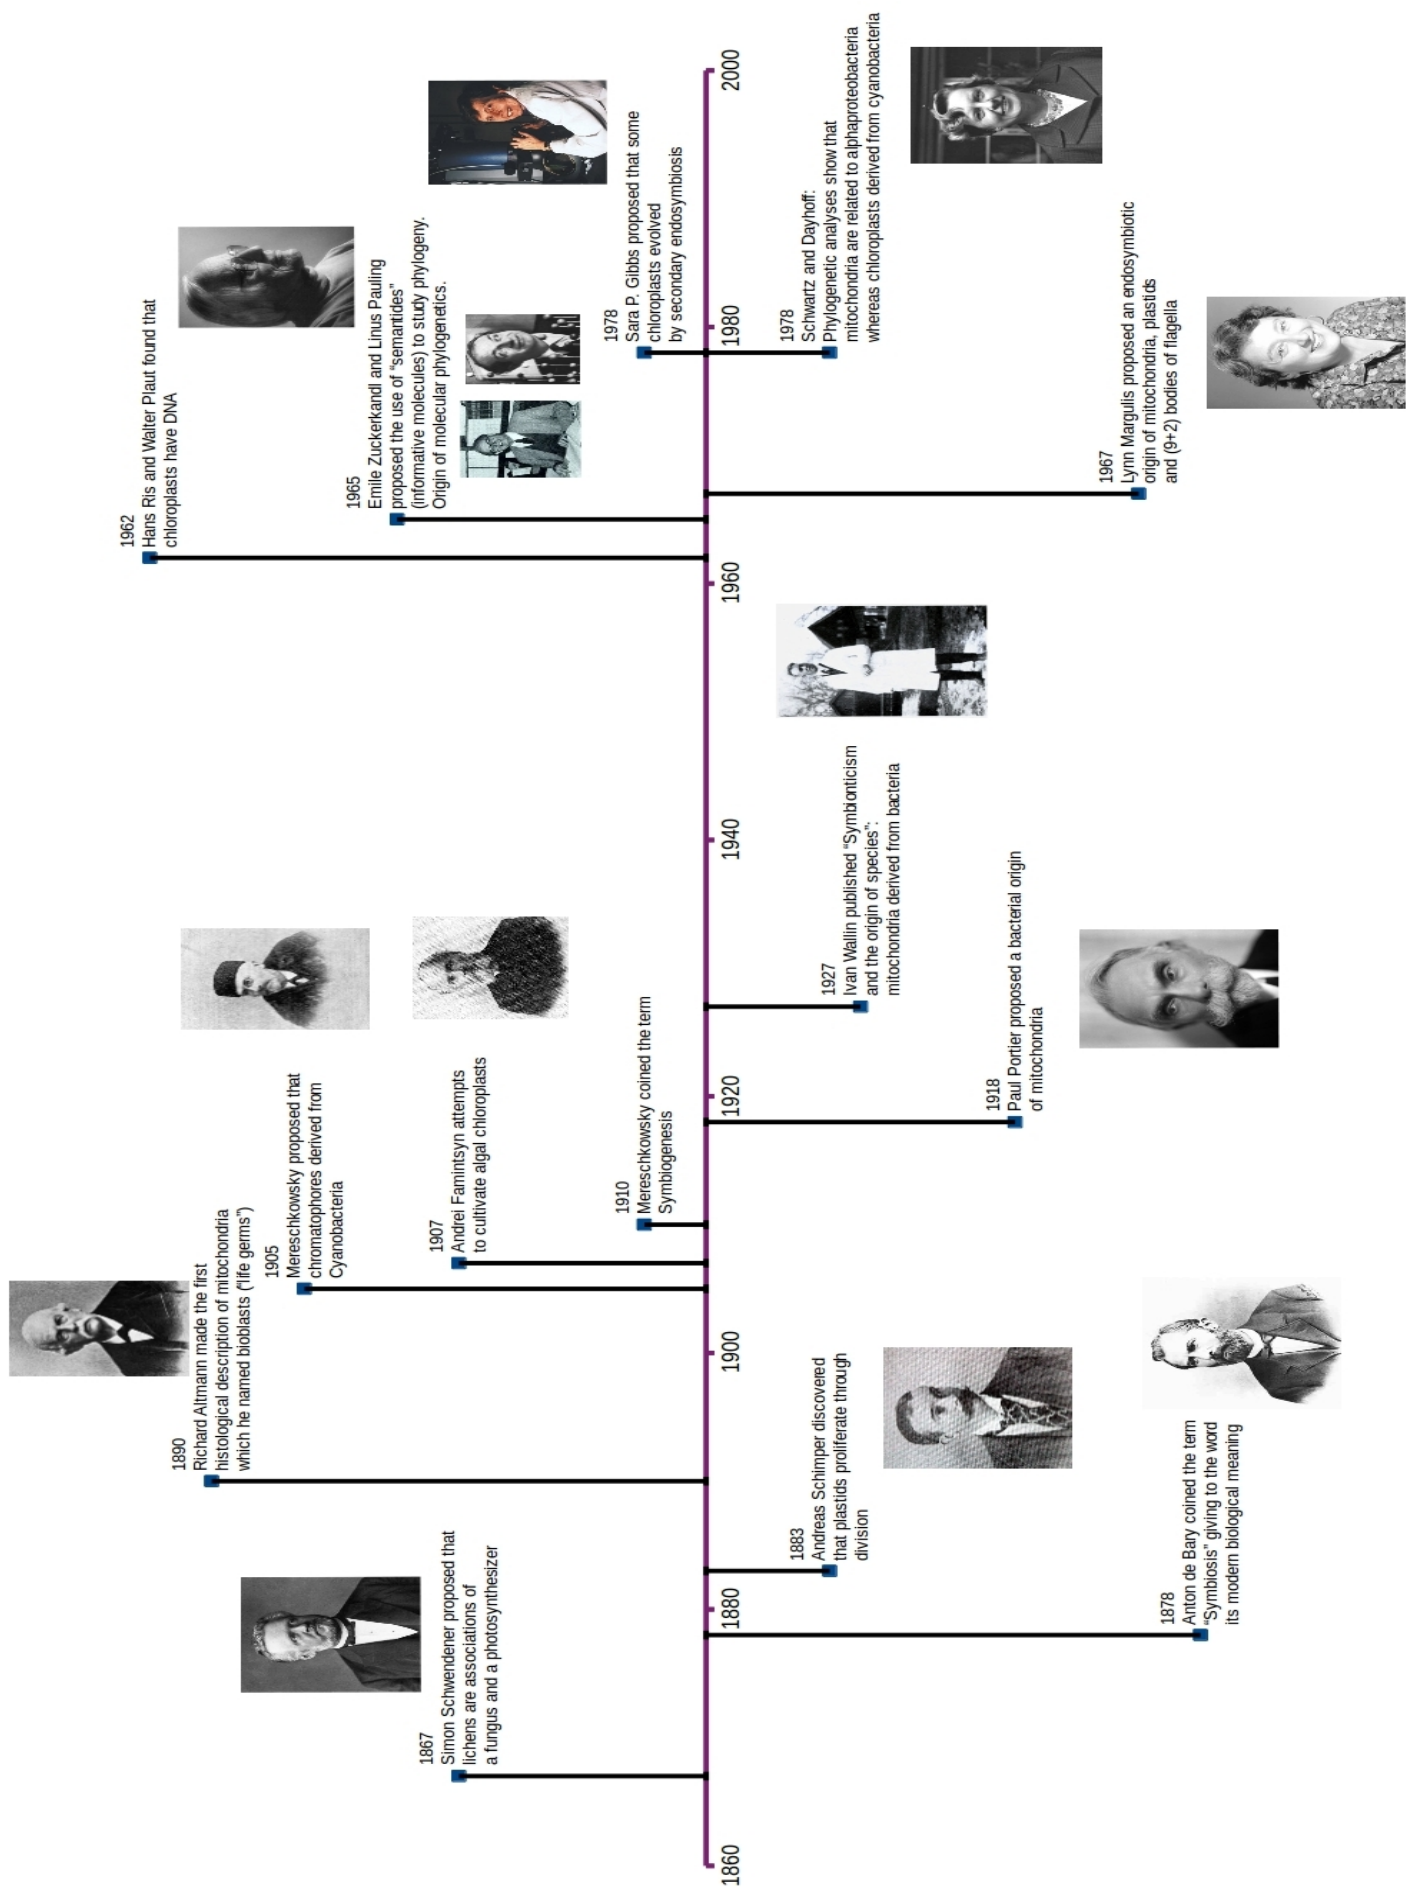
1867
Simon Schwendener proposed that lichens are associations of a fungus and a photosynthesizer

1878
Anton de Bary coined the term "Symbiosis" giving to the word its modern biological meaning

1883
Andreas Schimper discovered that plastids proliferate through division

1890
Richard Altmann made the first histological description of mitochondria which he named bioblasts ("life germs")

1905
Mereschkowsky proposed that chromatophores derived from Cyanobacteria

1907
Andrei Famintsyn attempts to cultivate algal chloroplasts

1910
Mereschkowsky coined the term Symbiogenesis

1918
Paul Portier proposed a bacterial origin of mitochondria

1927
Ivan Wallin published "Symbionticism and the origin of species": mitochondria derived from bacteria

1962
Hans Ris and Walter Plaut found that chloroplasts have DNA

1965
Emile Zuckerkandl and Linus Pauling proposed the use of "semantides" (informative molecules) to study phylogeny. Origin of molecular phylogenetics.

1967
Lynn Margulis proposed an endosymbiotic origin of mitochondria, plastids and (9+2) bodies of flagella

1978
Sara P. Gibbs proposed that some chloroplasts evolved by secondary endosymbiosis

1978
Schwartz and Dayhoff: Phylogenetic analyses show that mitochondria are related to alphaproteobacteria whereas chloroplasts derived from cyanobacteria

1860
1880
1900
1920
1940
1960
1980
2000